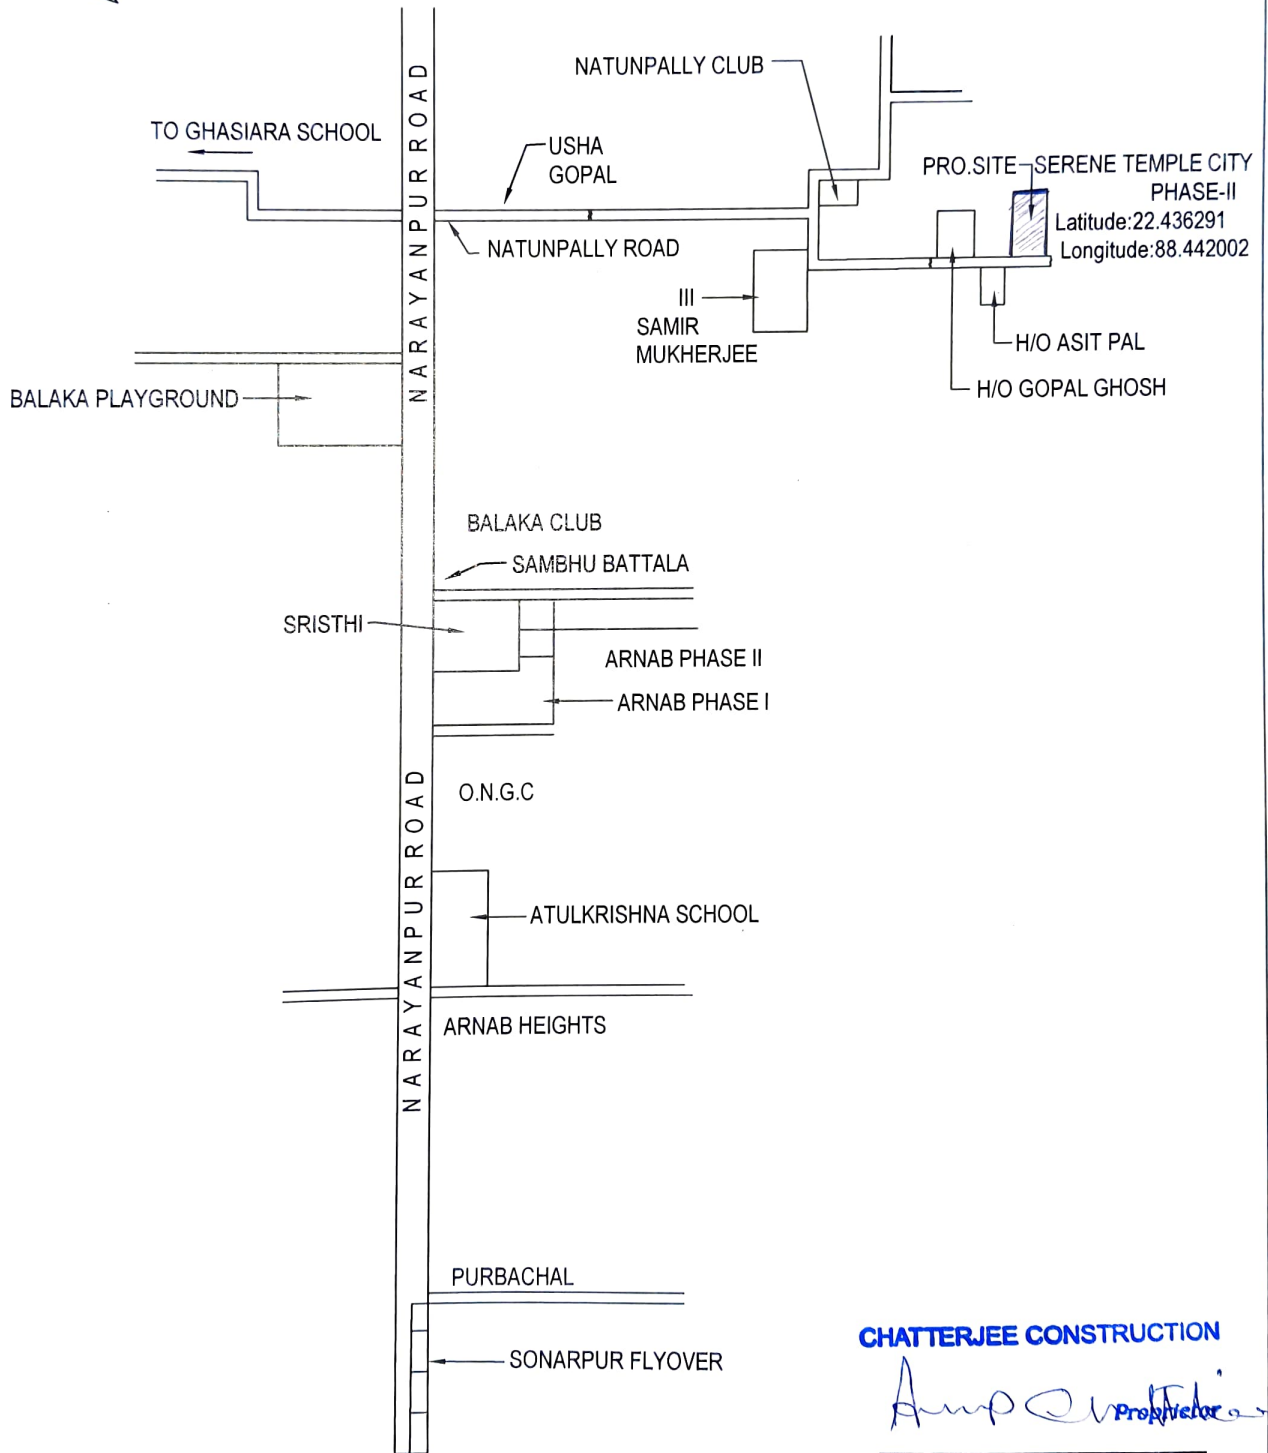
NATUNPALLY CLUB

TO GHASIARA SCHOOL

USHA GOPAL

NARAYANPUR ROAD

PRO.SITE SERENE TEMPLE CITY PHASE-II

Latitude:22.436291
Longitude:88.442002

NATUNPALLY ROAD

III SAMIR MUKHERJEE

H/O ASIT PAL

H/O GOPAL GHOSH

BALAKA PLAYGROUND

BALAKA CLUB

SAMBHU BATTALA

SRISTHI

ARNAB PHASE II

ARNAB PHASE I

O.N.G.C

NARAYANPUR ROAD

ATULKRISHNA SCHOOL

ARNAB HEIGHTS

PURBACHAL

SONARPUR FLYOVER

CHATTERJEE CONSTRUCTION
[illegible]
Proprietor